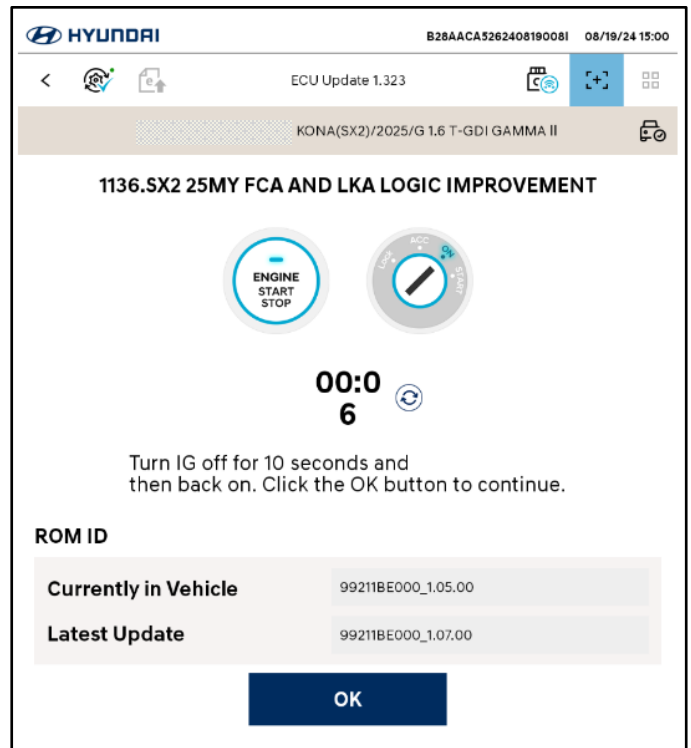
HYUNDAI B28AACA526240819008I 08/19/24 15:00

ECU Update 1.323

KONA(SX2)/2025/G 1.6 T-GDI GAMMA II

1136.SX2 25MY FCA AND LKA LOGIC IMPROVEMENT

ENGINE START STOP

LOCK ACC ON START

00:06

Turn IG off for 10 seconds and then back on. Click the OK button to continue.

ROM ID

| Currently in Vehicle | 99211BE000_1.05.00 |
|---|---|
| Latest Update | 99211BE000_1.07.00 |

OK